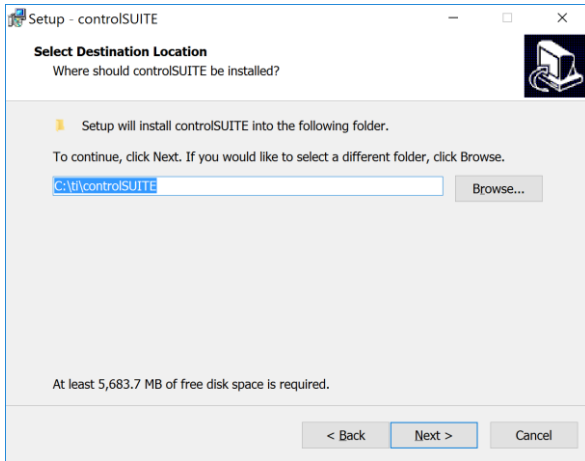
Setup - controlSUITE

Select Destination Location
Where should controlSUITE be installed?

Setup will install controlSUITE into the following folder.

To continue, click Next. If you would like to select a different folder, click Browse.

C:\ti\controlSUITE

Browse...

At least 5,683.7 MB of free disk space is required.

< Back

Next >

Cancel